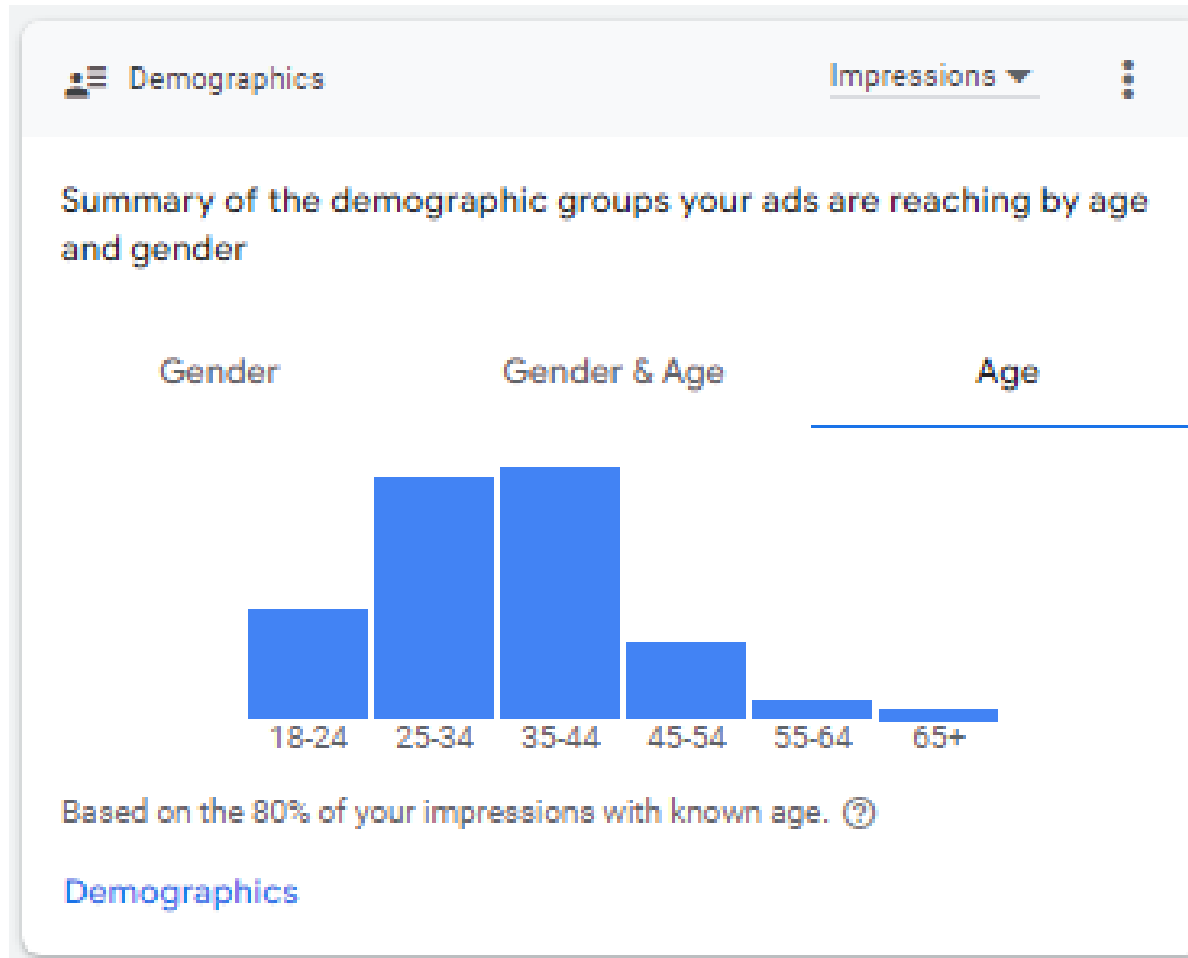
Demographics
Impressions

Summary of the demographic groups your ads are reaching by age and gender

Gender
Gender & Age
Age

18-24
25-34
35-44
45-54
55-64
65+

Based on the 80% of your impressions with known age. ?

Demographics